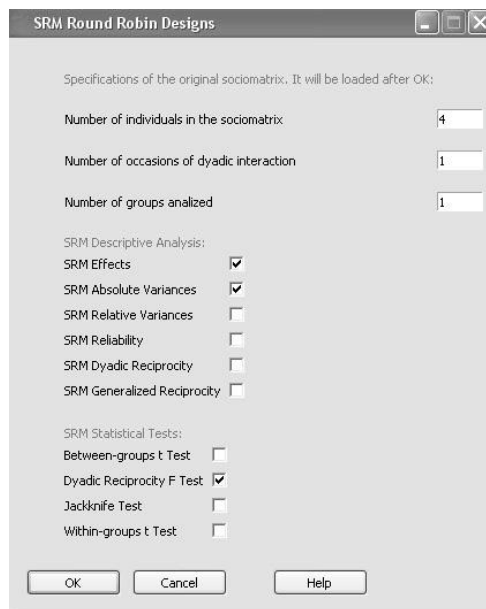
SRM Round Robin Designs

Specifications of the original sociomatrix. It will be loaded after OK:

Number of individuals in the sociomatrix 4

Number of occasions of dyadic interaction 1

Number of groups analized 1

SRM Descriptive Analysis:
SRM Effects ☑
SRM Absolute Variances ☑
SRM Relative Variances ☐
SRM Reliability ☐
SRM Dyadic Reciprocity ☐
SRM Generalized Reciprocity ☐

SRM Statistical Tests:
Between-groups t Test ☐
Dyadic Reciprocity F Test ☑
Jackknife Test ☐
Within-groups t Test ☐

OK Cancel Help